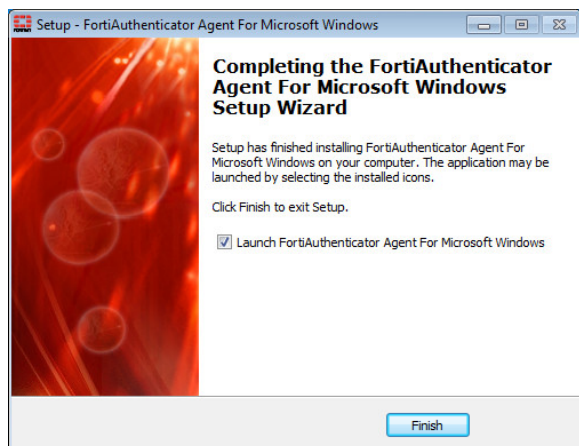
Setup - FortiAuthenticator Agent For Microsoft Windows

Completing the FortiAuthenticator Agent For Microsoft Windows Setup Wizard

Setup has finished installing FortiAuthenticator Agent For Microsoft Windows on your computer. The application may be launched by selecting the installed icons.

Click Finish to exit Setup.

☑ Launch FortiAuthenticator Agent For Microsoft Windows

Finish